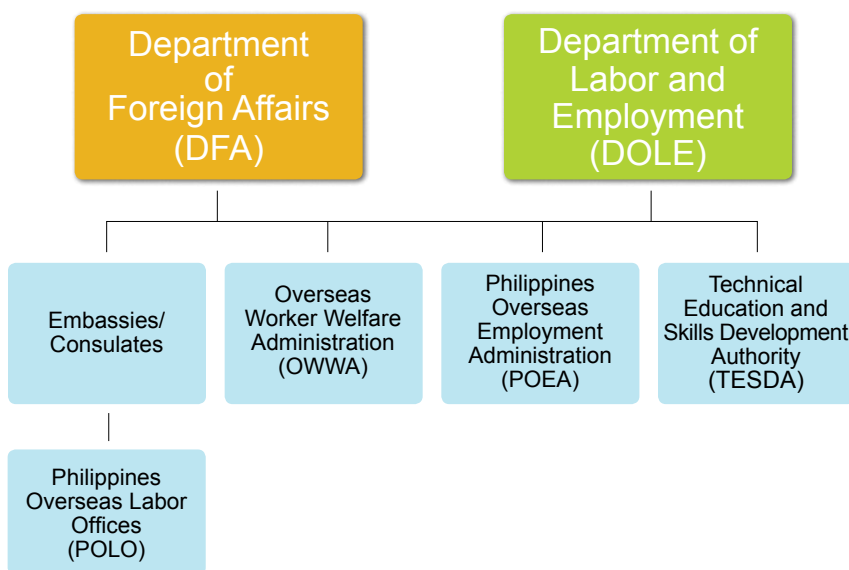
Department of Foreign Affairs (DFA)

Department of Labor and Employment (DOLE)

Embassies/ Consulates

Overseas Worker Welfare Administration (OWWA)

Philippines Overseas Employment Administration (POEA)

Technical Education and Skills Development Authority (TESDA)

Philippines Overseas Labor Offices (POLO)